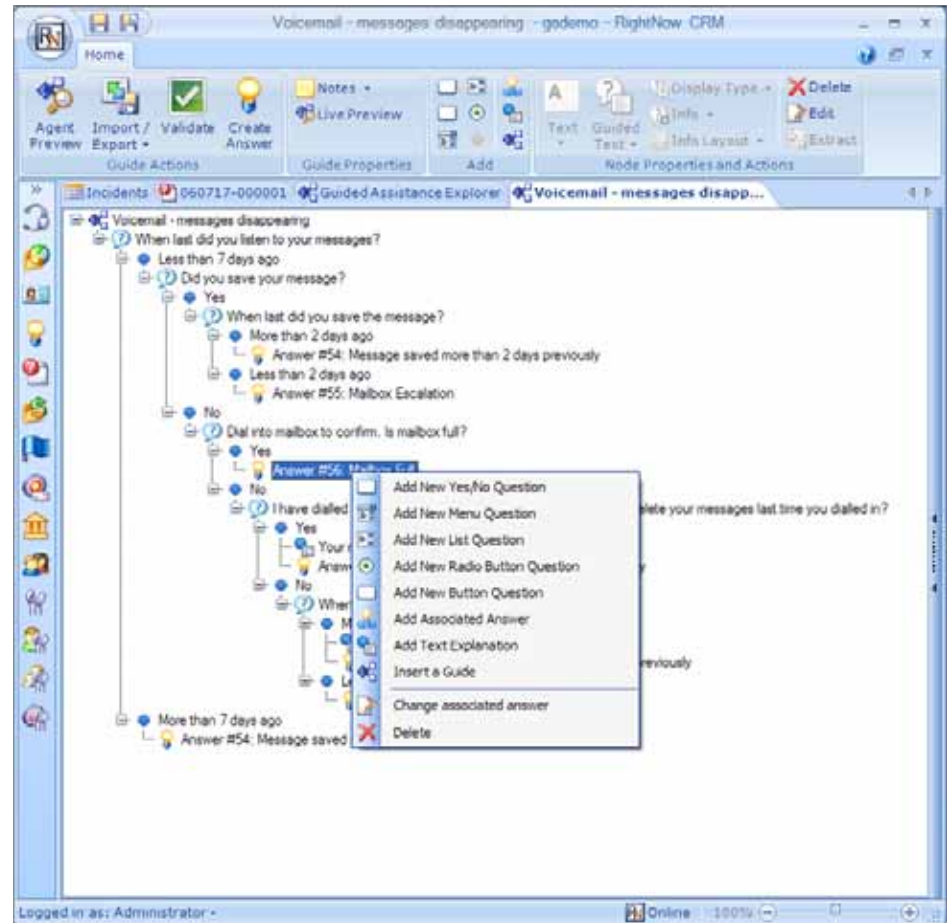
Voicemail - messages disappearing - gsdemo - RightNow CRM

Home

Agent Preview
Import / Export
Validate
Create Answer
Guide Actions

Notes
Live Preview
Guide Properties

Add

Text
Guided Text
Display Type
Info
Info Layout
Delete
Edit
Extract
Node Properties and Actions

Incidents
060717-000001
Guided Assistance Explorer
Voicemail - messages disapp...

Voicemail - messages disappearing
When last did you listen to your messages?
Less than 7 days ago
Did you save your message?
Yes
When last did you save the message?
More than 2 days ago
Answer #54: Message saved more than 2 days previously
Less than 2 days ago
Answer #55: Mailbox Escalation
No
Dial into mailbox to confirm. Is mailbox full?
Yes
Answer #56: Mailbox Full
No
I have dialled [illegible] lete your messages last time you dialled in?
Yes
Your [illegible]
Answ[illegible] y
No
When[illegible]
M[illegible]
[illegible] reviously
Le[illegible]
More than 7 days ago
Answer #54: Message saved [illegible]

Add New Yes/No Question
Add New Menu Question
Add New List Question
Add New Radio Button Question
Add New Button Question
Add Associated Answer
Add Text Explanation
Insert a Guide
Change associated answer
Delete

Logged in as: Administrator
Online
100%